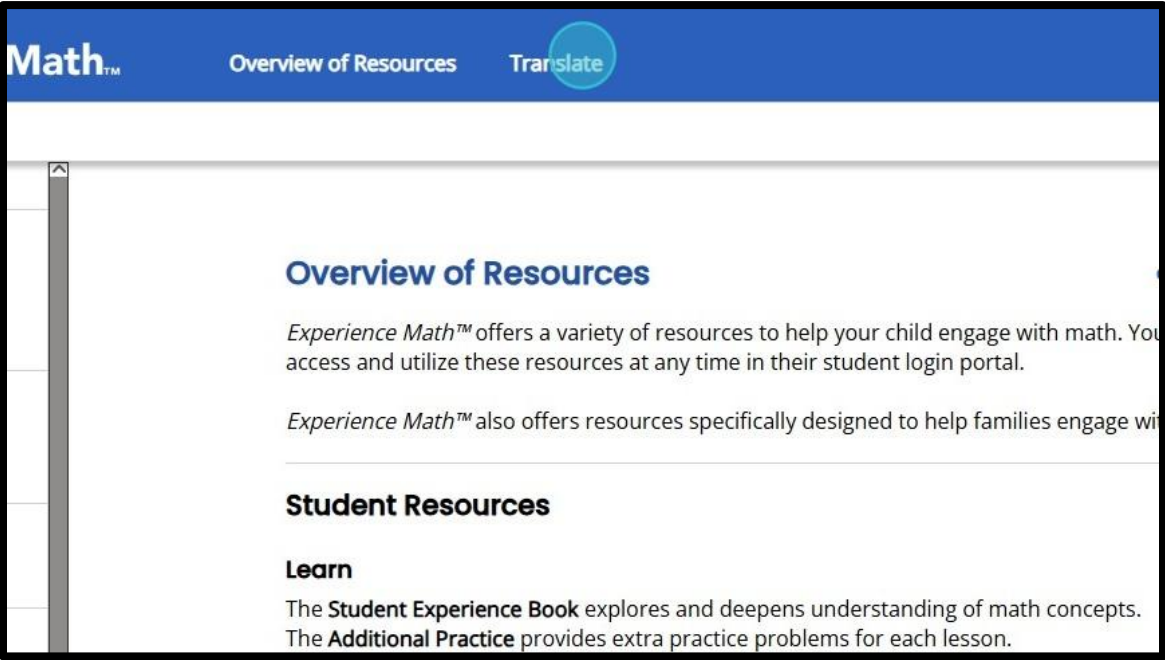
Math™ Overview of Resources Translate

Overview of Resources

*Experience Math™* offers a variety of resources to help your child engage with math. You access and utilize these resources at any time in their student login portal.

*Experience Math™* also offers resources specifically designed to help families engage wi

Student Resources

Learn

The **Student Experience Book** explores and deepens understanding of math concepts. The **Additional Practice** provides extra practice problems for each lesson.